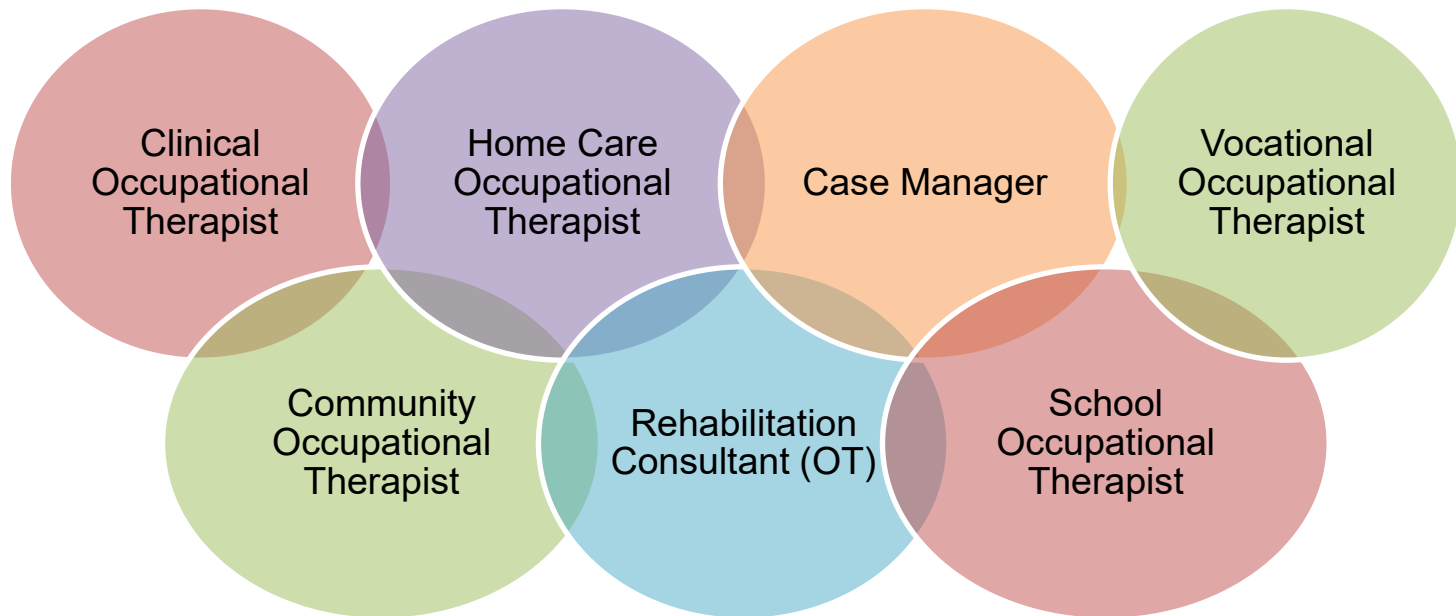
Clinical Occupational Therapist

Home Care Occupational Therapist

Case Manager

Vocational Occupational Therapist

Community Occupational Therapist

Rehabilitation Consultant (OT)

School Occupational Therapist